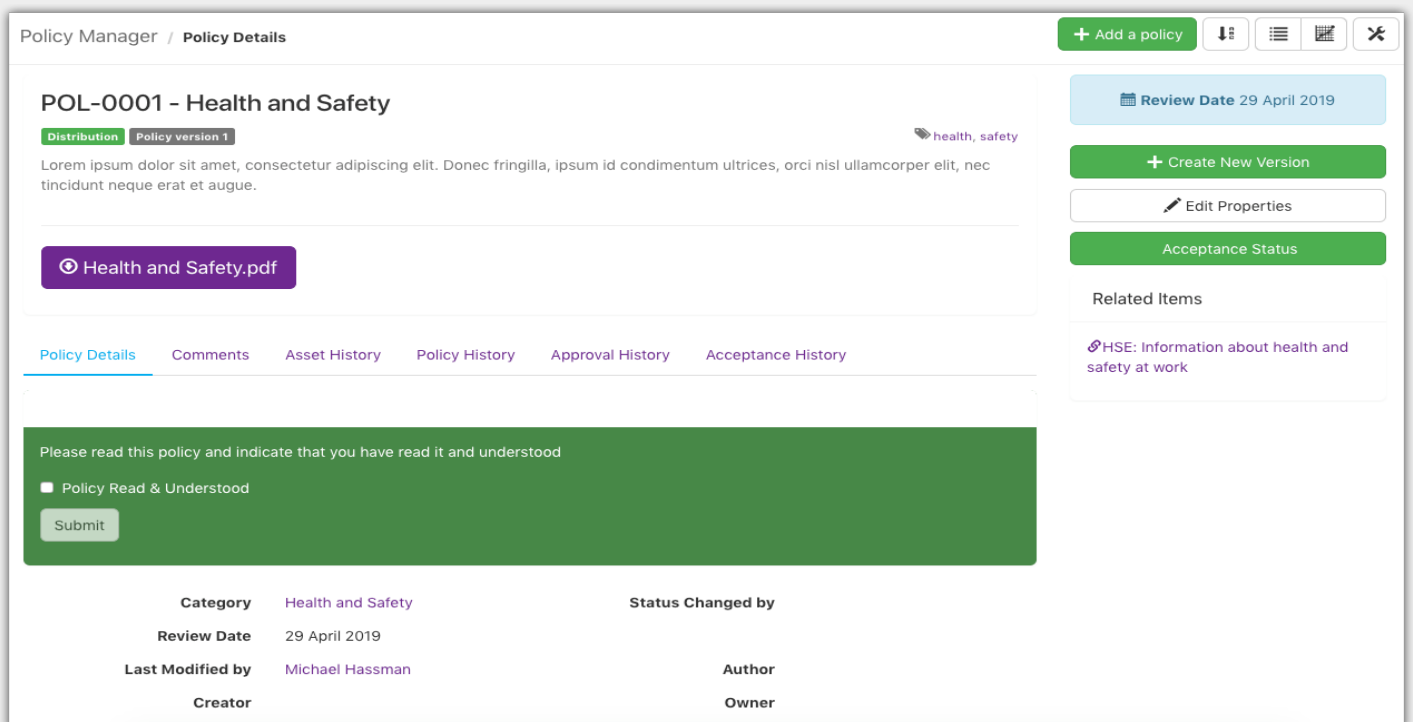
Policy Manager / Policy Details

+ Add a policy

POL-0001 - Health and Safety

Distribution Policy version 1

health, safety

Lorem ipsum dolor sit amet, consectetur adipiscing elit. Donec fringilla, ipsum id condimentum ultrices, orci nisl ullamcorper elit, nec tincidunt neque erat et augue.

Health and Safety.pdf

Review Date 29 April 2019

+ Create New Version

Edit Properties

Acceptance Status

Related Items

HSE: Information about health and safety at work

Policy Details Comments Asset History Policy History Approval History Acceptance History

Please read this policy and indicate that you have read it and understood

Policy Read & Understood

Submit

| Category | Health and Safety | Status Changed by | |
|---|---|---|---|
| Review Date | 29 April 2019 | | |
| Last Modified by | Michael Hassman | Author | |
| Creator | | Owner | |